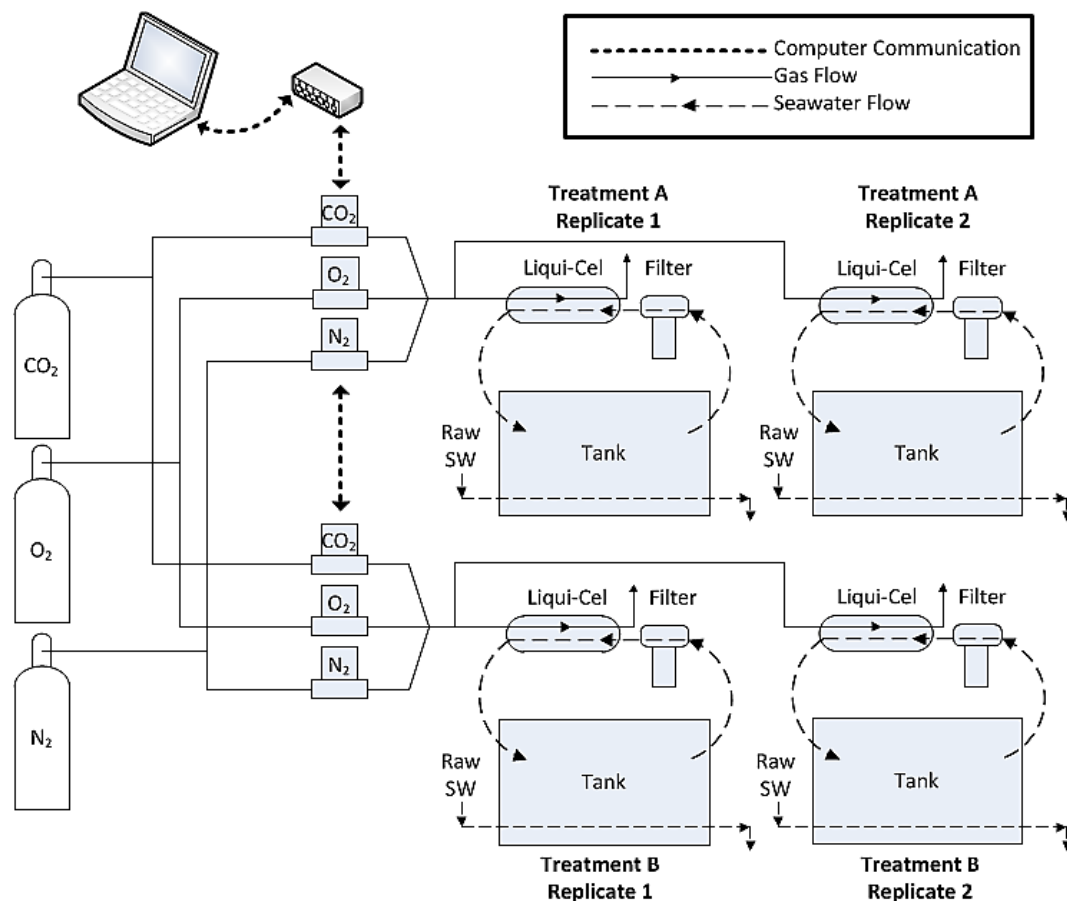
Computer Communication
Gas Flow
Seawater Flow

Treatment A Replicate 1

Treatment A Replicate 2

$CO_2$
$O_2$
$N_2$

$CO_2$

Liqui-Cel
Filter
Raw SW
Tank

Liqui-Cel
Filter
Raw SW
Tank

$O_2$

$CO_2$
$O_2$
$N_2$

Liqui-Cel
Filter
Raw SW
Tank

Liqui-Cel
Filter
Raw SW
Tank

$N_2$

Treatment B Replicate 1

Treatment B Replicate 2